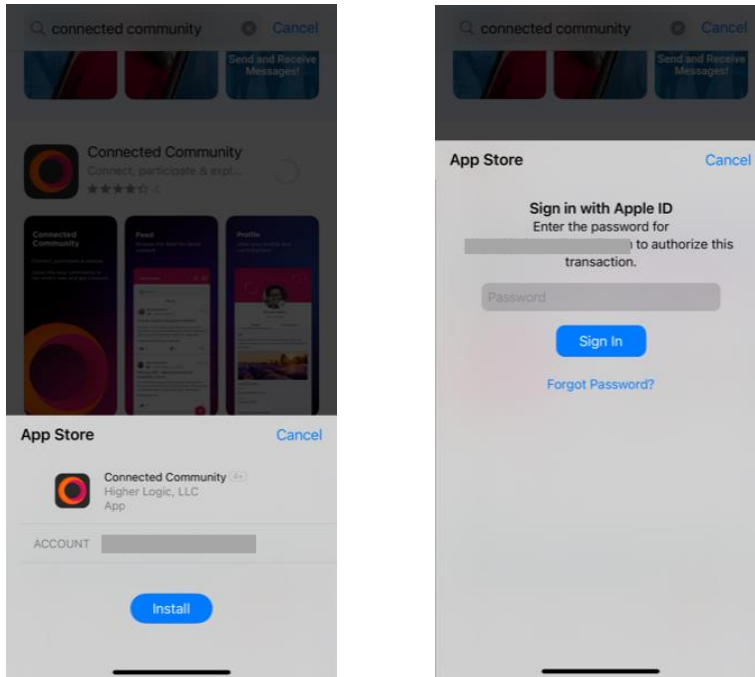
connected community Cancel

Send and Receive Messages!

Connected Community
Connect, participate & expl...
★★★★☆ 4

Connected Community

Feed

Profile

App Store Cancel

Connected Community 4+
Higher Logic, LLC
App

ACCOUNT

Install

connected community Cancel

Send and Receive Messages!

App Store Cancel

Sign in with Apple ID
Enter the password for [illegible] to authorize this transaction.

Password

Sign In

Forgot Password?